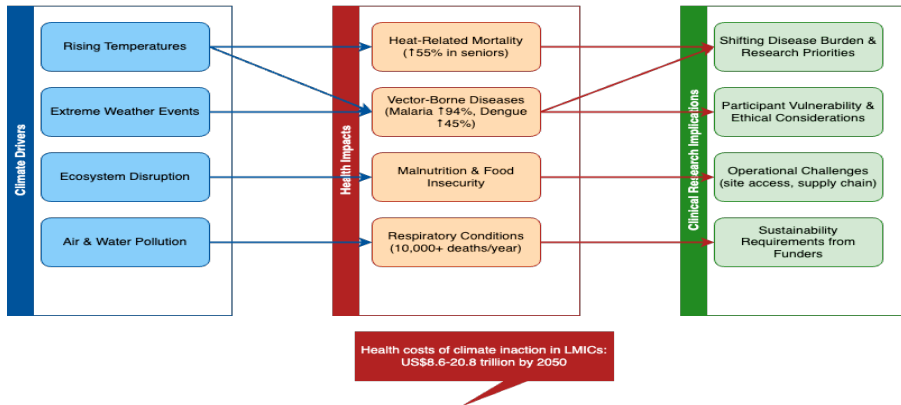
Climate Drivers

Rising Temperatures

Extreme Weather Events

Ecosystem Disruption

Air & Water Pollution

Health Impacts

Heat-Related Mortality (↑55% in seniors)

Vector-Borne Diseases (Malaria ↑94%, Dengue ↑45%)

Malnutrition & Food Insecurity

Respiratory Conditions (10,000+ deaths/year)

Clinical Research Implications

Shifting Disease Burden & Research Priorities

Participant Vulnerability & Ethical Considerations

Operational Challenges (site access, supply chain)

Sustainability Requirements from Funders

Health costs of climate inaction in LMICs: US$8.6-20.8 trillion by 2050